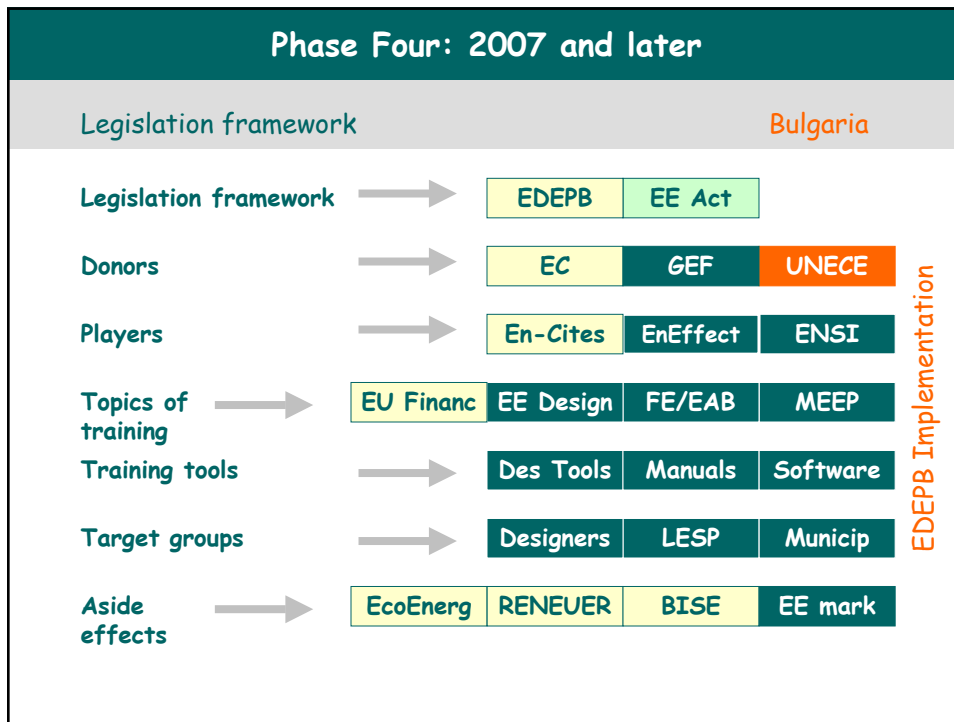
Phase Four: 2007 and later

Legislation framework

Bulgaria

Legislation framework EDEPB EE Act

Donors EC GEF UNECE

Players En-Cites EnEffect ENSI

Topics of training EU Financ EE Design FE/EAB MEEP

Training tools Des Tools Manuals Software

Target groups Designers LESP Municip

Aside effects EcoEnerg RENEUER BISE EE mark

EDEPB Implementation